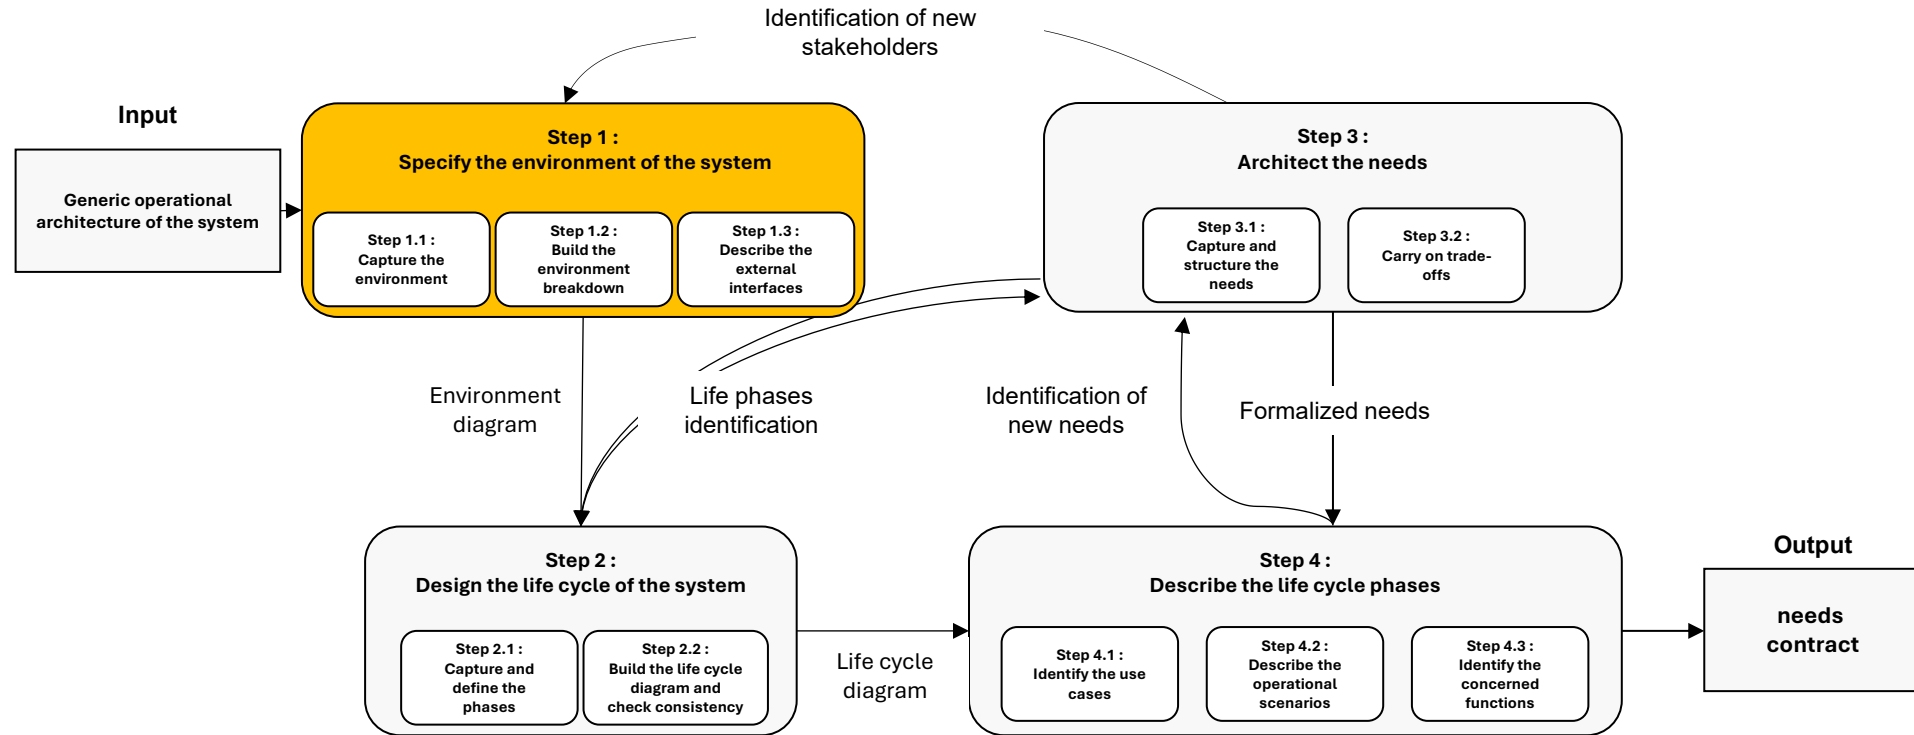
Identification of new stakeholders

Input

Generic operational architecture of the system

Step 1 :
Specify the environment of the system

Step 1.1 :
Capture the environment

Step 1.2 :
Build the environment breakdown

Step 1.3 :
Describe the external interfaces

Step 3 :
Architect the needs

Step 3.1 :
Capture and structure the needs

Step 3.2 :
Carry on trade-offs

Environment diagram

Life phases identification

Identification of new needs

Formalized needs

Step 2 :
Design the life cycle of the system

Step 2.1 :
Capture and define the phases

Step 2.2 :
Build the life cycle diagram and check consistency

Life cycle diagram

Step 4 :
Describe the life cycle phases

Step 4.1 :
Identify the use cases

Step 4.2 :
Describe the operational scenarios

Step 4.3 :
Identify the concerned functions

Output

needs contract